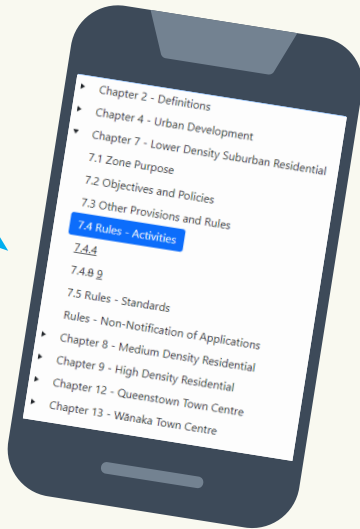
Chapter 2 - Definitions
Chapter 4 - Urban Development
Chapter 7 - Lower Density Suburban Residential
7.1 Zone Purpose
7.2 Objectives and Policies
7.3 Other Provisions and Rules
7.4 Rules - Activities
7.4.4
7.4.8 9
7.5 Rules - Standards
Rules - Non-Notification of Applications
Chapter 8 - Medium Density Residential
Chapter 9 - High Density Residential
Chapter 12 - Queenstown Town Centre
Chapter 13 - Wānaka Town Centre